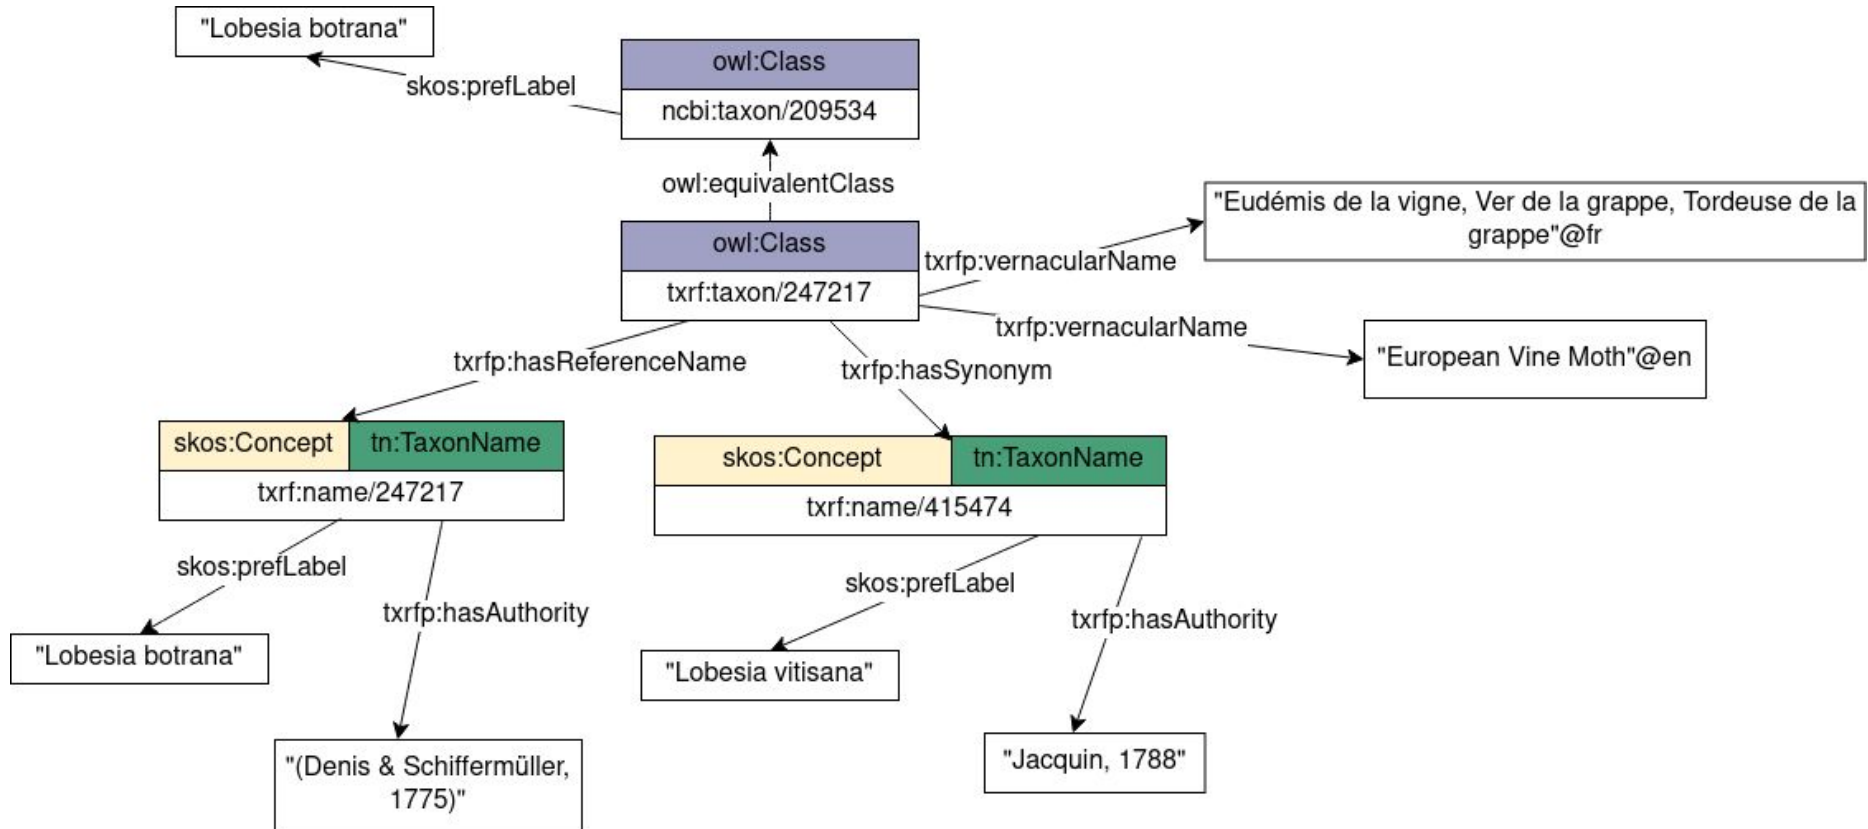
"Lobesia botrana"

skos:prefLabel

owl:Class

ncbi:taxon/209534

owl:equivalentClass

owl:Class

txrf:taxon/247217

txrfp:vernacularName

"Eudémis de la vigne, Ver de la grappe, Tordeuse de la grappe"@fr

txrfp:vernacularName

"European Vine Moth"@en

txrfp:hasReferenceName

txrfp:hasSynonym

skos:Concept

tn:TaxonName

txrf:name/247217

skos:Concept

tn:TaxonName

txrf:name/415474

skos:prefLabel

txrfp:hasAuthority

"Lobesia botrana"

"(Denis & Schiffermüller, 1775)"

skos:prefLabel

txrfp:hasAuthority

"Lobesia vitisana"

"Jacquin, 1788"